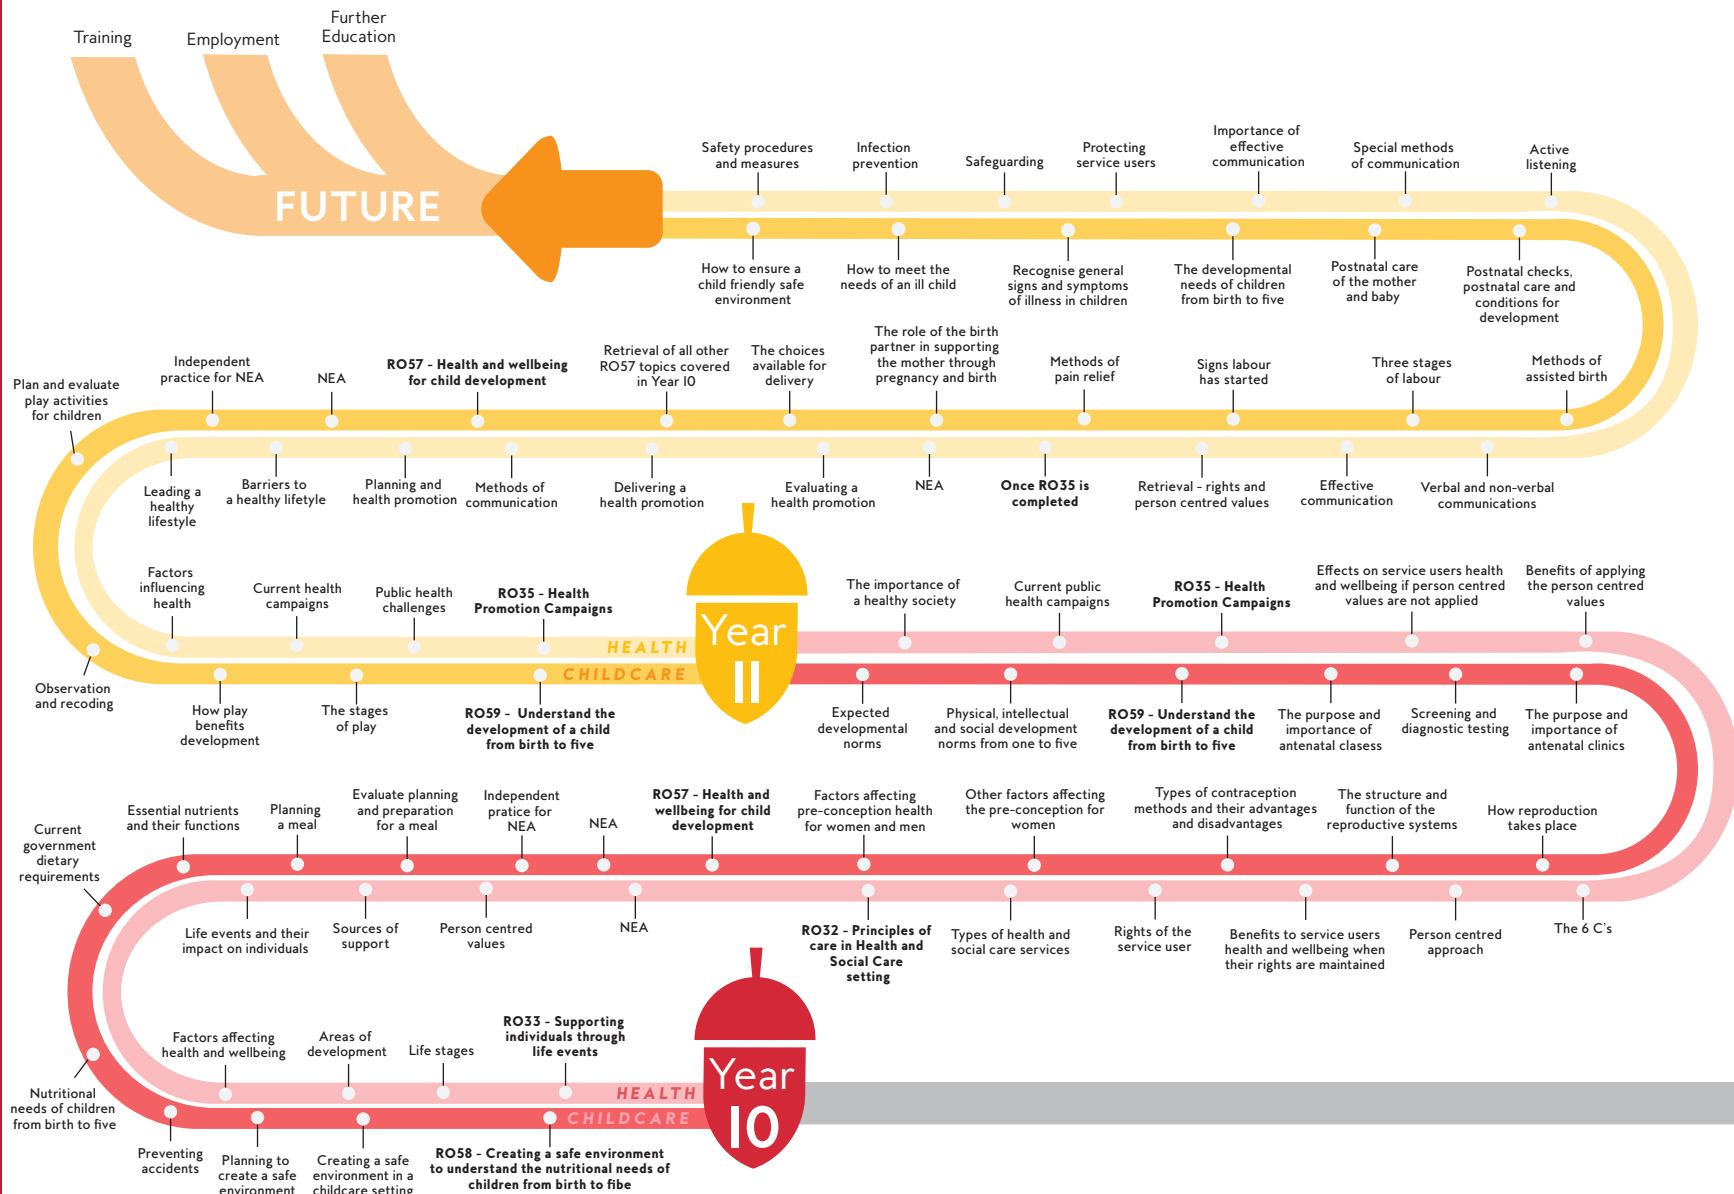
Training

Employment

Further Education

FUTURE

Safety procedures and measures

Infection prevention

Safeguarding

Protecting service users

Importance of effective communication

Special methods of communication

Active listening

How to ensure a child friendly safe environment

How to meet the needs of an ill child

Recognise general signs and symptoms of illness in children

The developmental needs of children from birth to five

Postnatal care of the mother and baby

Postnatal checks, postnatal care and conditions for development

Plan and evaluate play activities for children

Independent practice for NEA

NEA

RO57 - Health and wellbeing for child development

Retrieval of all other RO57 topics covered in Year 10

The choices available for delivery

The role of the birth partner in supporting the mother through pregnancy and birth

Methods of pain relief

Signs labour has started

Three stages of labour

Methods of assisted birth

Leading a healthy lifestyle

Barriers to a healthy lifetyle

Planning and health promotion

Methods of communication

Delivering a health promotion

Evaluating a health promotion

NEA

Once RO35 is completed

Retrieval - rights and person centred values

Effective communication

Verbal and non-verbal communications

Factors influencing health

Current health campaigns

Public health challenges

RO35 - Health Promotion Campaigns

HEALTH

CHILDCARE

Year 11

The importance of a healthy society

Current public health campaigns

RO35 - Health Promotion Campaigns

Effects on service users health and wellbeing if person centred values are not applied

Benefits of applying the person centred values

Observation and recoding

How play benefits development

The stages of play

RO59 - Understand the development of a child from birth to five

Expected developmental norms

Physical, intellectual and social development norms from one to five

RO59 - Understand the development of a child from birth to five

The purpose and importance of antenatal clasess

Screening and diagnostic testing

The purpose and importance of antenatal clinics

Current government dietary requirements

Essential nutrients and their functions

Planning a meal

Evaluate planning and preparation for a meal

Independent pratice for NEA

NEA

RO57 - Health and wellbeing for child development

Factors affecting pre-conception health for women and men

Other factors affecting the pre-conception for women

Types of contraception methods and their advantages and disadvantages

The structure and function of the reproductive systems

How reproduction takes place

Life events and their impact on individuals

Sources of support

Person centred values

NEA

RO32 - Principles of care in Health and Social Care setting

Types of health and social care services

Rights of the service user

Benefits to service users health and wellbeing when their rights are maintained

Person centred approach

The 6 C's

Factors affecting health and wellbeing

Areas of development

Life stages

RO33 - Supporting individuals through life events

HEALTH

CHILDCARE

Year 10

Nutritional needs of children from birth to five

Preventing accidents

Planning to create a safe environment

Creating a safe environment in a childcare setting

RO58 - Creating a safe environment to understand the nutritional needs of children from birth to fibe